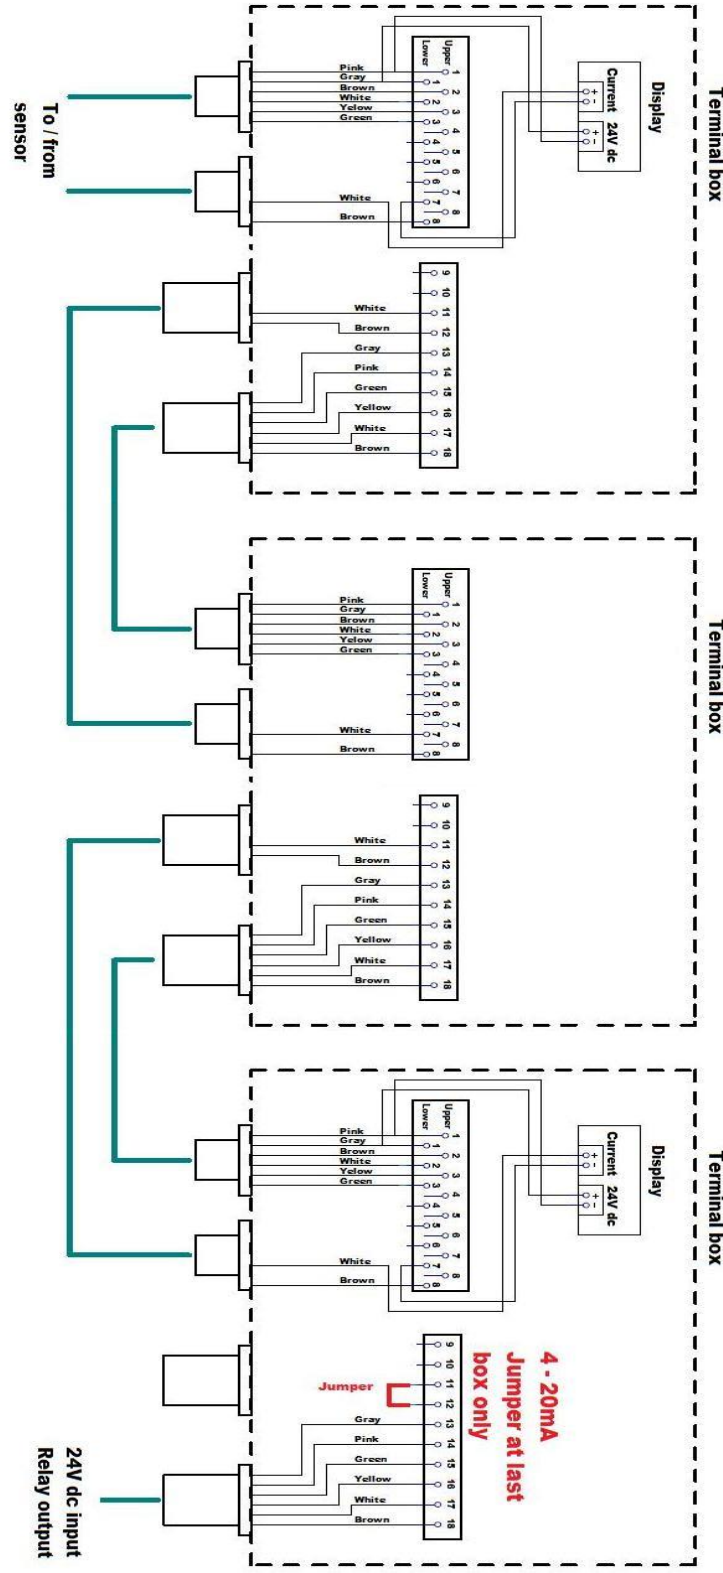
Terminal box

Display

Current + -

24V dc + -

Upper
Lower

1 2 3 4 5 6 7 8
1 2 3 4 5 6 7 8

Pink
Gray
Brown
White
Yellow
Green

White
Brown

To / from sensor

9 10 11 12 13 14 15 16 17 18

White
Brown
Gray
Pink
Green
Yellow
White
Brown

Terminal box

Upper
Lower

1 2 3 4 5 6 7 8
1 2 3 4 5 6 7 8

Pink
Gray
Brown
White
Yelow
Green

White
Brown

9 10 11 12 13 14 15 16 17 18

White
Brown
Gray
Pink
Green
Yellow
White
Brown

Terminal box

Display

Current + -

24V dc + -

Upper
Lower

1 2 3 4 5 6 7 8
1 2 3 4 5 6 7 8

Pink
Gray
Brown
White
Yelow
Green

White
Brown

9 10 11 12 13 14 15 16 17 18

Jumper

4 - 20mA Jumper at last box only

Gray
Pink
Green
Yellow
White
Brown

24V dc input
Relay output